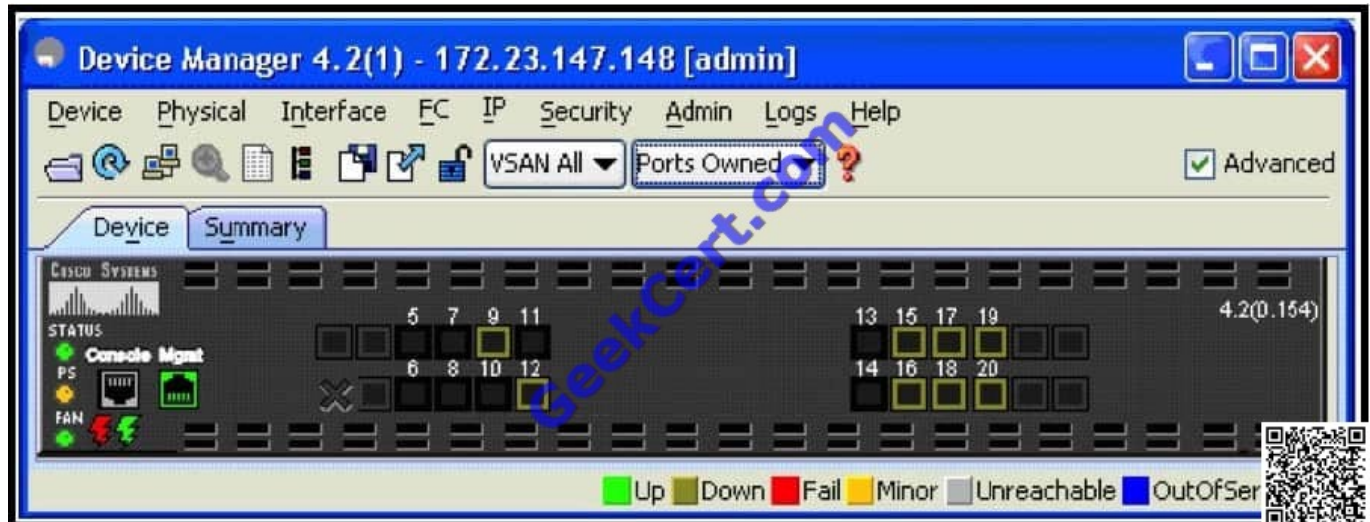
Device Manager 4.2(1) - 172.23.147.148 [admin]

Device Physical Interface FC IP Security Admin Logs Help

VSAN All Ports Owned Advanced

Device Summary

Cisco Systems

STATUS

Console Mgmt

PS

FAN

5 7 9 11

6 8 10 12

13 15 17 19

14 16 18 20

4.2(0.154)

GeekCert.com

Up Down Fail Minor Unreachable OutOfSer